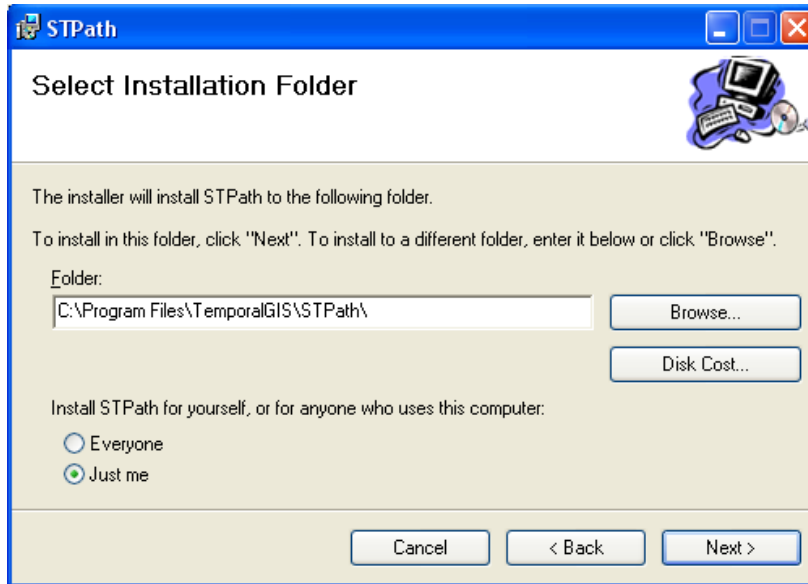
STPath

Select Installation Folder

The installer will install STPath to the following folder.

To install in this folder, click "Next". To install to a different folder, enter it below or click "Browse".

Folder:

C:\Program Files\TemporalGIS\STPath\

Browse...

Disk Cost...

Install STPath for yourself, or for anyone who uses this computer:

Everyone

Just me

Cancel

< Back

Next >